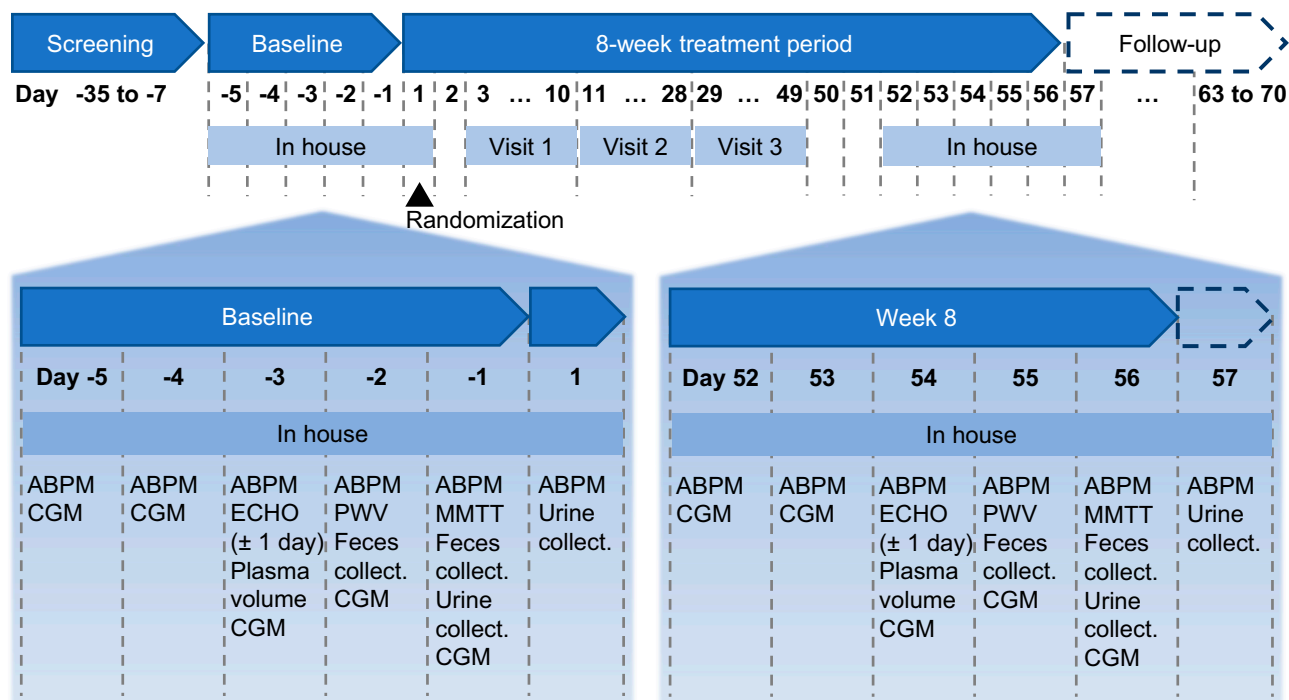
Screening Baseline 8-week treatment period Follow-up

Day -35 to -7 -5 -4 -3 -2 -1 1 2 3 … 10 11 … 28 29 … 49 50 51 52 53 54 55 56 57 … 63 to 70

In house Visit 1 Visit 2 Visit 3 In house

Randomization

Baseline

| Day -5 | -4 | -3 | -2 | -1 | 1 |
|---|---|---|---|---|---|
| In house | | | | | |
| ABPM CGM | ABPM CGM | ABPM ECHO (± 1 day) Plasma volume CGM | ABPM PWV Feces collect. CGM | ABPM MMTT Feces collect. Urine collect. CGM | ABPM Urine collect. |

Week 8

| Day 52 | 53 | 54 | 55 | 56 | 57 |
|---|---|---|---|---|---|
| In house | | | | | |
| ABPM CGM | ABPM CGM | ABPM ECHO (± 1 day) Plasma volume CGM | ABPM PWV Feces collect. CGM | ABPM MMTT Feces collect. Urine collect. CGM | ABPM Urine collect. |